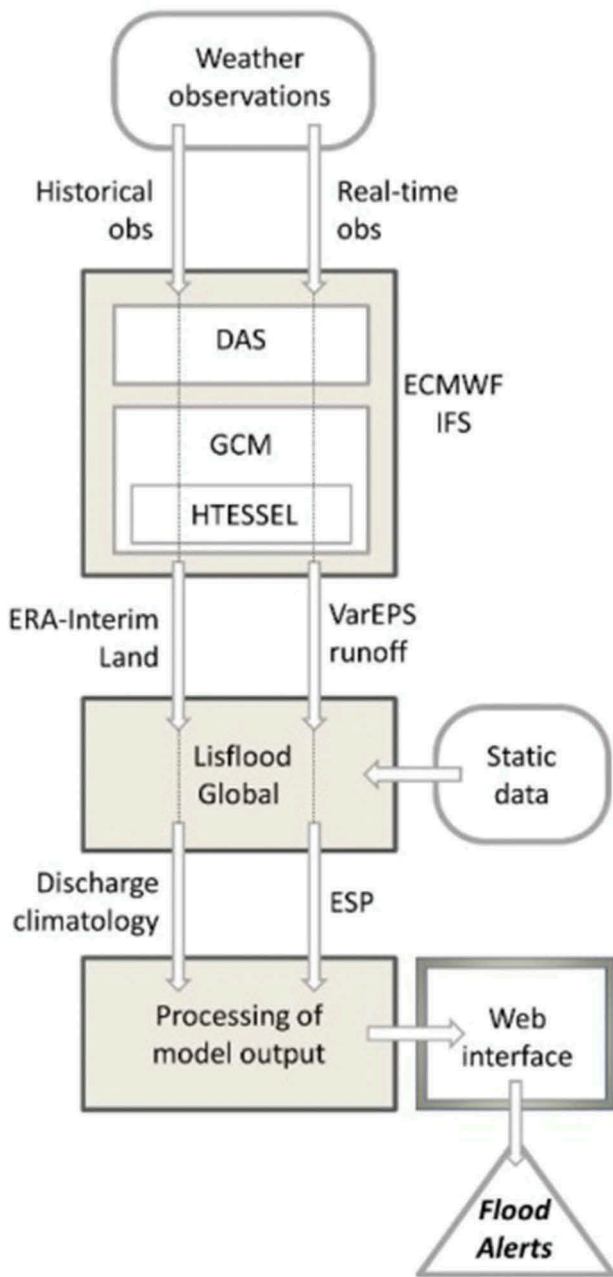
Weather observations

Historical obs

Real-time obs

DAS

ECMWF IFS

GCM

HTESSEL

ERA-Interim Land

VarEPS runoff

Lisflood Global

Static data

Discharge climatology

ESP

Processing of model output

Web interface

***Flood Alerts***